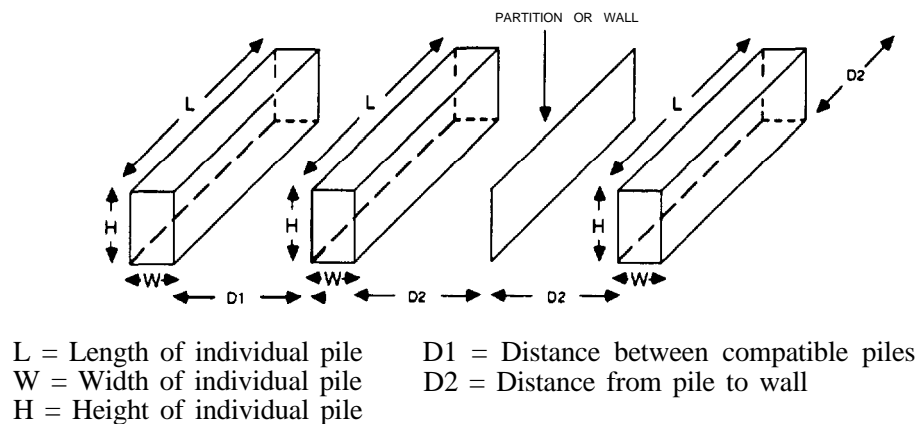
PARTITION OR WALL

L
L
L
D2
H
H
H
W
W
W
D1
D2
D2

L = Length of individual pile
W = Width of individual pile
H = Height of individual pile

D1 = Distance between compatible piles
D2 = Distance from pile to wall